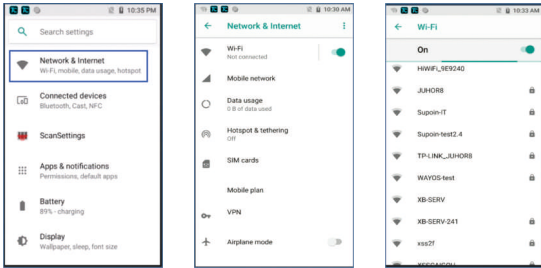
10:35 PM

Search settings

Network & Internet
Wi-Fi, mobile, data usage, hotspot

Connected devices
Bluetooth, Cast, NFC

ScanSettings

Apps & notifications
Permissions, default apps

Battery
89% - charging

Display
Wallpaper, sleep, font size

10:30 AM

Network & Internet

Wi-Fi
Not connected

Mobile network

Data usage
0 B of data used

Hotspot & tethering
Off

SIM cards

Mobile plan

VPN

Airplane mode

10:33 AM

Wi-Fi

On

HiWiFi_9E9240

JUHOR8

Supoin-IT

Supoin-test2.4

TP-LINK_JUHOR8

WAYOS-test

XB-SERV

XB-SERV-241

xss2f

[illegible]